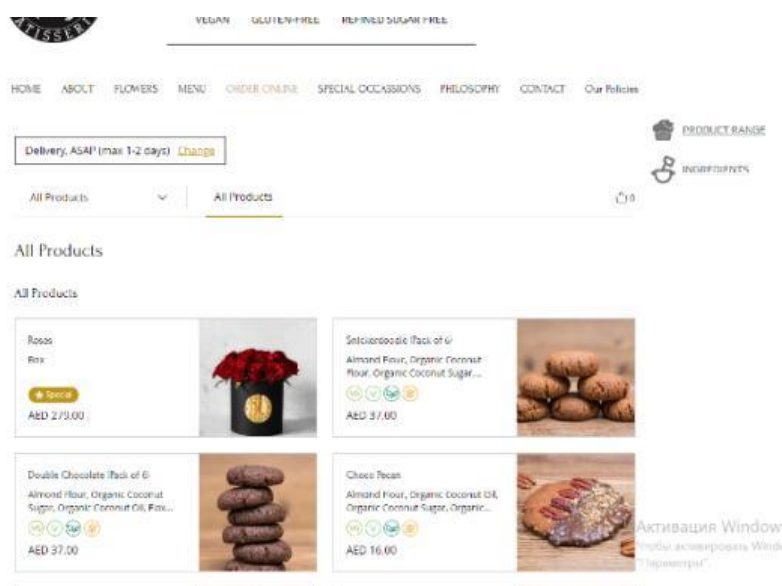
ATISSER

VEGAN GLUTEN-FREE REFINED SUGAR FREE

HOME ABOUT FLOWERS MENU ORDER ONLINE SPECIAL OCCASSIONS PHILOSOPHY CONTACT Our Policies

PRODUCT RANGE

INGREDIENTS

Delivery, ASAP (max 1-2 days) Change

All Products

All Products

0

All Products

All Products

Roses
Box

Special

AED 275.00

Snickerdoodle (Pack of 6)
Almond Flour, Organic Coconut Flour, Organic Coconut Sugar...

AED 37.00

Double Chocolate (Pack of 6)
Almond Flour, Organic Coconut Sugar, Organic Coconut Oil, Rox...

AED 37.00

Choco Pecan
Almond Flour, Organic Coconut Oil, Organic Coconut Sugar, Organic...

AED 16.00

Активация Windows
Чтобы активировать Windows, перейдите в раздел "Параметры".